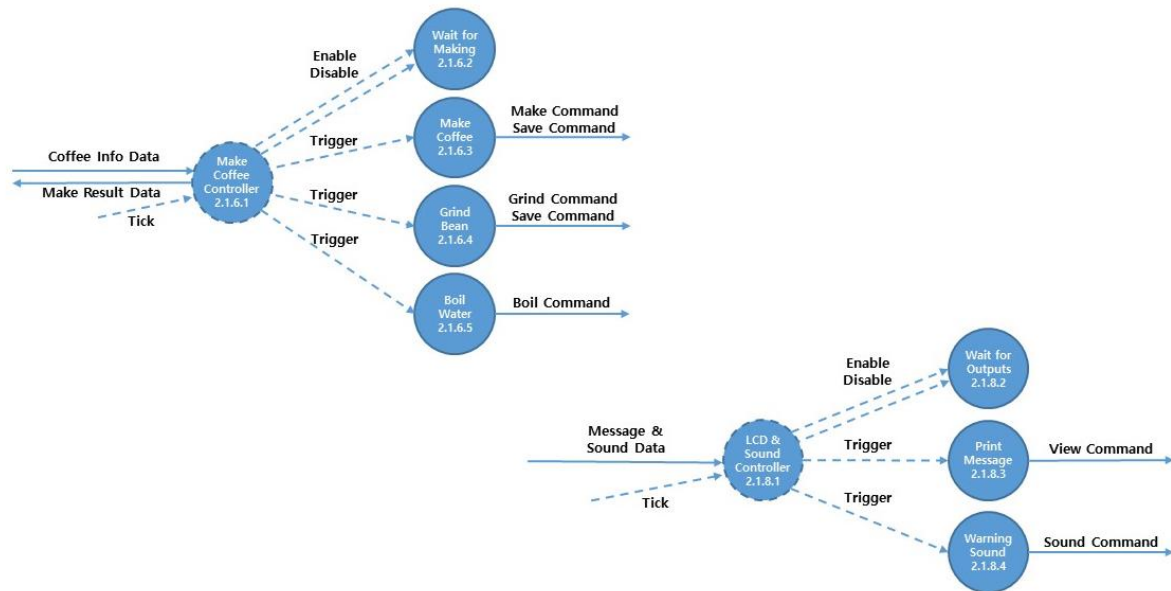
Enable
Disable

Wait for Making
2.1.6.2

Coffee Info Data

Make Result Data

Tick

Make Coffee Controller
2.1.6.1

Trigger

Make Coffee
2.1.6.3

Make Command
Save Command

Trigger

Grind Bean
2.1.6.4

Grind Command
Save Command

Trigger

Boil Water
2.1.6.5

Boil Command

Enable
Disable

Wait for Outputs
2.1.8.2

Message &
Sound Data

Tick

LCD & Sound Controller
2.1.8.1

Trigger

Print Message
2.1.8.3

View Command

Trigger

Warning Sound
2.1.8.4

Sound Command